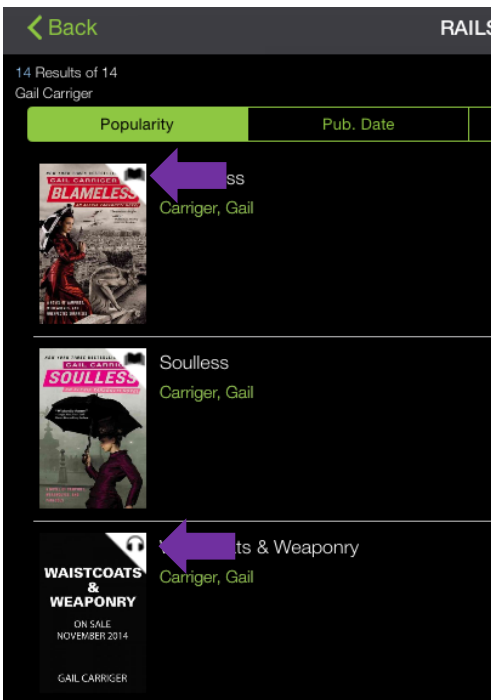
< Back RAILS

14 Results of 14
Gail Carriger

| Popularity | Pub. Date |

NEW YORK TIMES BESTSELLER
GAIL CARRIGER
BLAMELESS
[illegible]ss
Carriger, Gail

NEW YORK TIMES BESTSELLER
GAIL CARRIGER
SOULLESS
Soulless
Carriger, Gail

WAISTCOATS & WEAPONRY
ON SALE NOVEMBER 2014
GAIL CARRIGER
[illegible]ts & Weaponry
Carriger, Gail